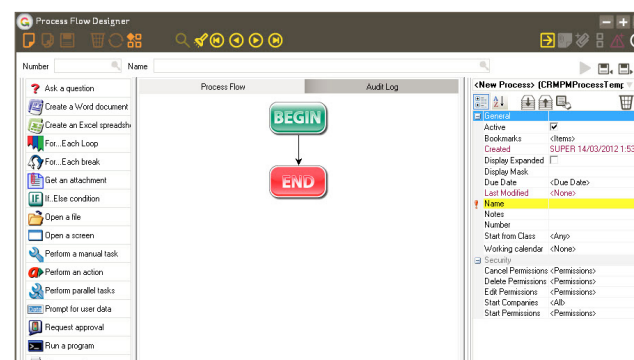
Process Flow Designer

Number
Name

Ask a question
Create a Word document
Create an Excel spreadshe
For...Each Loop
For...Each break
Get an attachment
If...Else condition
Open a file
Open a screen
Perform a manual task
Perform an action
Perform parallel tasks
Prompt for user data
Request approval
Run a program

Process Flow
Audit Log

BEGIN
END

<New Process> (CRMPMProcessTemp

| | |
|---|---|
| General | |
| Active | ✓ |
| Bookmarks | <Items> |
| Created | SUPER 14/03/2012 1:53 |
| Display Expanded | |
| Display Mask | |
| Due Date | <Due Date> |
| Last Modified | <None> |
| Name | |
| Notes | |
| Number | |
| Start from Class | <Any> |
| Working calendar | <None> |
| Security | |
| Cancel Permissions | <Permissions> |
| Delete Permissions | <Permissions> |
| Edit Permissions | <Permissions> |
| Start Companies | <All> |
| Start Permissions | <Permissions> |